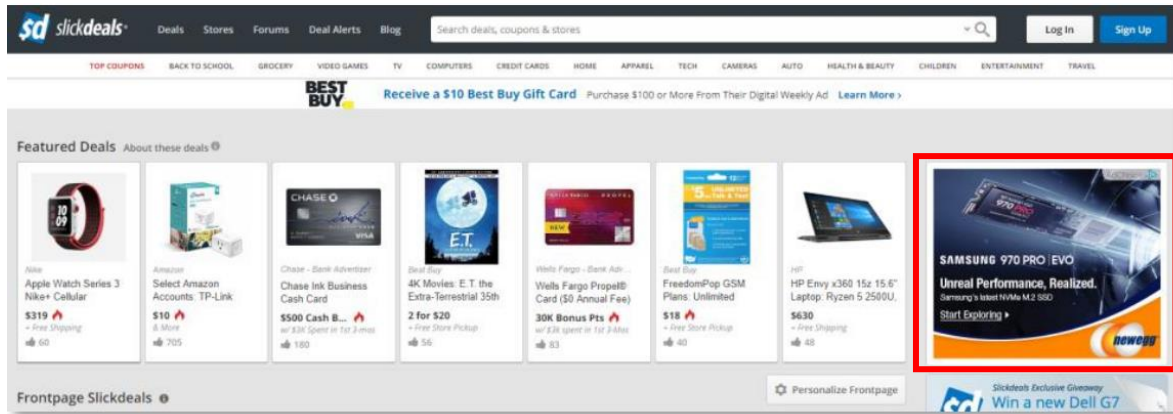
sd slickdeals

Deals Stores Forums Deal Alerts Blog

Search deals, coupons & stores

Log In Sign Up

TOP COUPONS BACK TO SCHOOL GROCERY VIDEO GAMES TV COMPUTERS CREDIT CARDS HOME APPAREL TECH CAMERAS AUTO HEALTH & BEAUTY CHILDREN ENTERTAINMENT TRAVEL

BEST BUY

Receive a $10 Best Buy Gift Card Purchase $100 or More From Their Digital Weekly Ad Learn More ›

Featured Deals About these deals

Nike
Apple Watch Series 3 Nike+ Cellular
$319
+ Free Shipping
60

Amazon
Select Amazon Accounts: TP-Link
$10
& More
705

Chase - Bank Advertiser
Chase Ink Business Cash Card
$500 Cash B...
w/ $3K Spent in 1st 3-mos
180

Best Buy
4K Movies: E.T. the Extra-Terrestrial 35th
2 for $20
+ Free Store Pickup
56

Wells Fargo - Bank Adv...
Wells Fargo Propel® Card ($0 Annual Fee)
30K Bonus Pts
w/ $3K spent in 1st 3-Mos
83

Best Buy
FreedomPop GSM Plans: Unlimited
$18
+ Free Store Pickup
40

HP
HP Envy x360 15z 15.6" Laptop: Ryzen 5 2500U,
$630
+ Free Shipping
48

SAMSUNG 970 PRO | EVO
Unreal Performance, Realized.
Samsung's latest NVMe M.2 SSD
Start Exploring ▸
newegg

Frontpage Slickdeals

Personalize Frontpage

Slickdeals Exclusive Giveaway
Win a new Dell G7